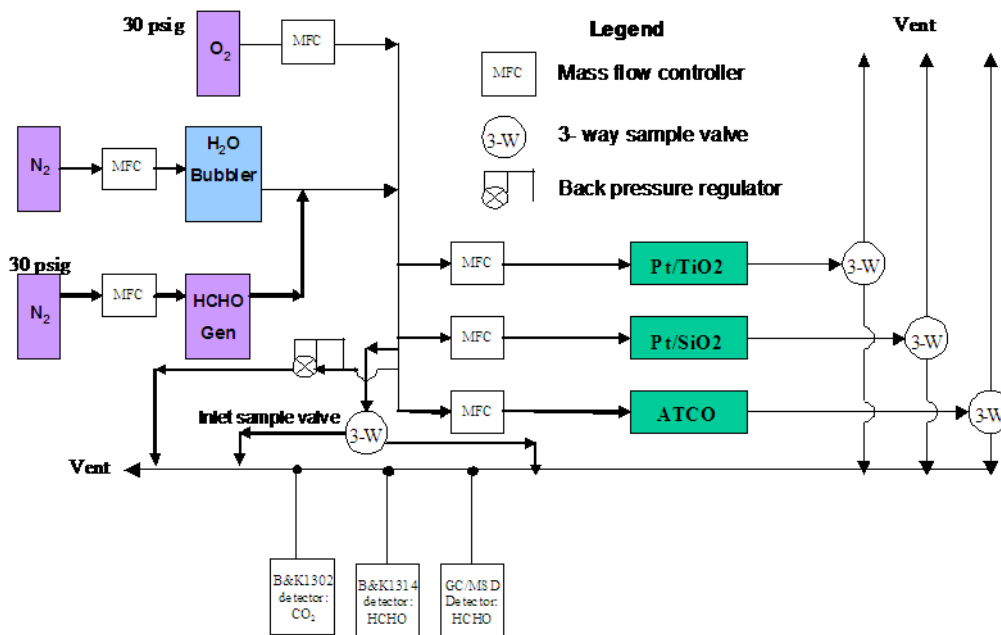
30 psig

$O_2$

MFC

Legend

MFC Mass flow controller

3-W 3- way sample valve

Back pressure regulator

Vent

$N_2$

MFC

$H_2O$ Bubbler

30 psig

$N_2$

MFC

HCHO Gen

MFC

Pt/TiO2

3-W

MFC

Pt/SiO2

3-W

MFC

ATCO

3-W

Inlet sample valve

3-W

Vent

B&K1302 detector: $CO_2$

B&K1314 detector: HCHO

GC/MSD Detector: HCHO